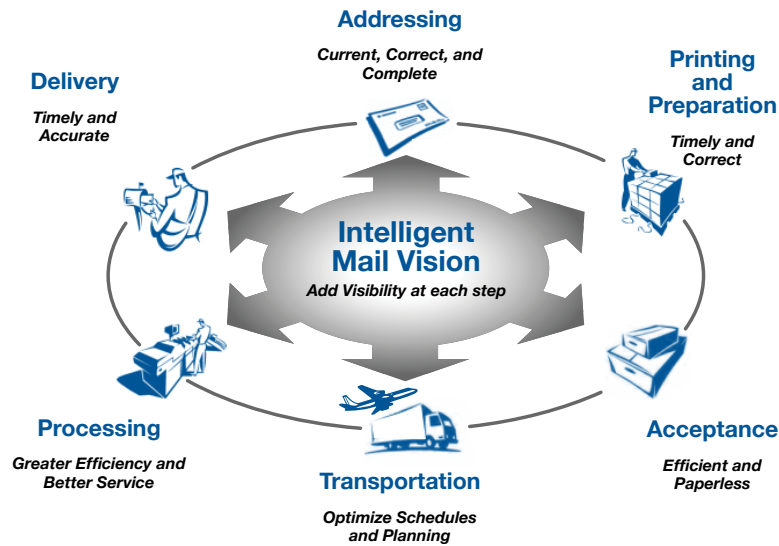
Addressing

Current, Correct, and Complete

Delivery

Timely and Accurate

Printing and Preparation

Timely and Correct

Intelligent Mail Vision

Add Visibility at each step

Processing

Greater Efficiency and Better Service

Acceptance

Efficient and Paperless

Transportation

Optimize Schedules and Planning